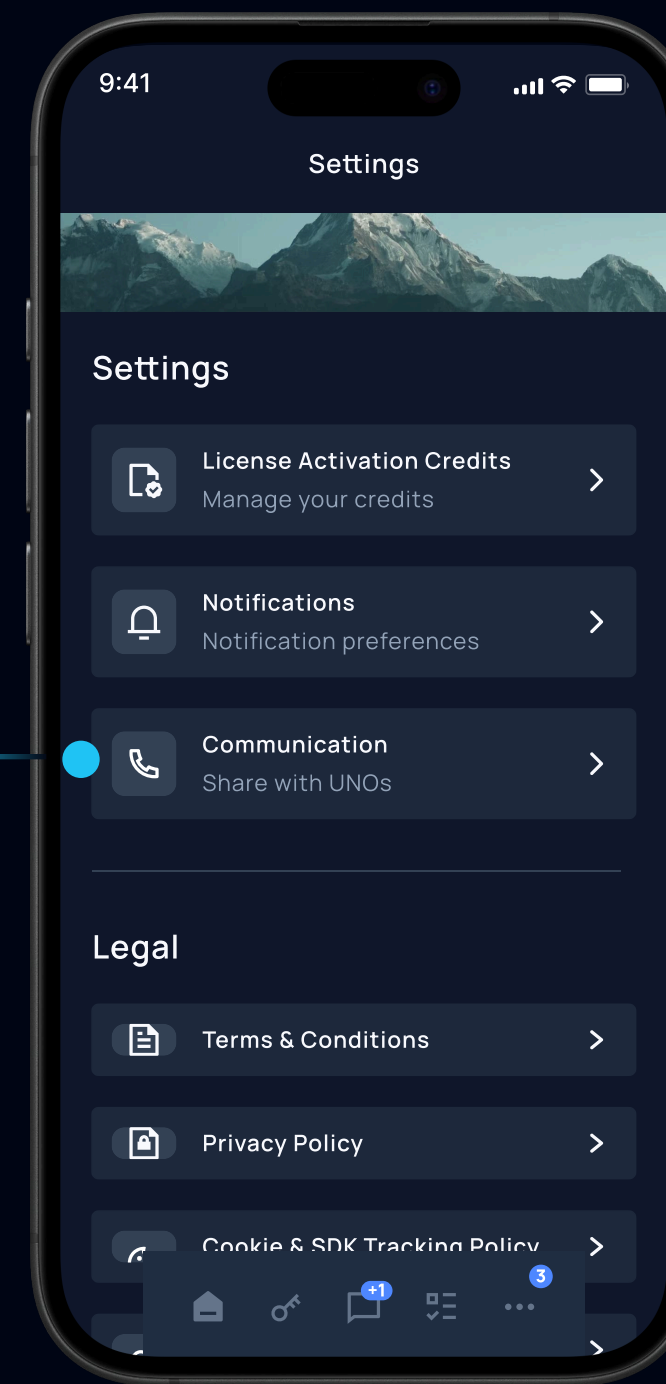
9:41

Settings

Settings

License Activation Credits
Manage your credits

Notifications
Notification preferences

Communication
Share with UNOs

Legal

Terms & Conditions

Privacy Policy

Cookie & SDK Tracking Policy

+1

3